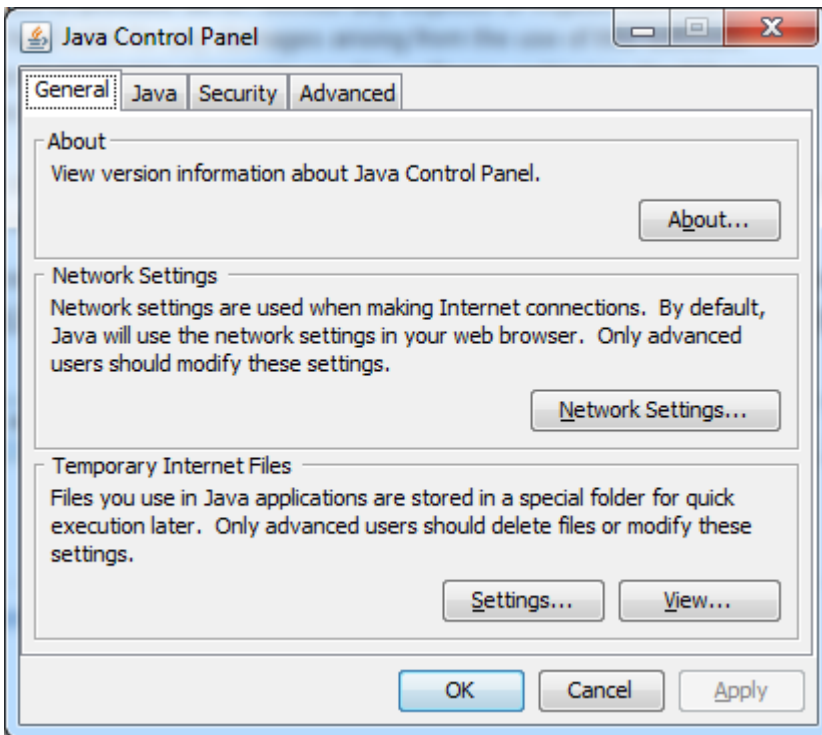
Java Control Panel

General | Java | Security | Advanced

About
View version information about Java Control Panel.

About...

Network Settings
Network settings are used when making Internet connections. By default, Java will use the network settings in your web browser. Only advanced users should modify these settings.

Network Settings...

Temporary Internet Files
Files you use in Java applications are stored in a special folder for quick execution later. Only advanced users should delete files or modify these settings.

Settings... View...

OK Cancel Apply